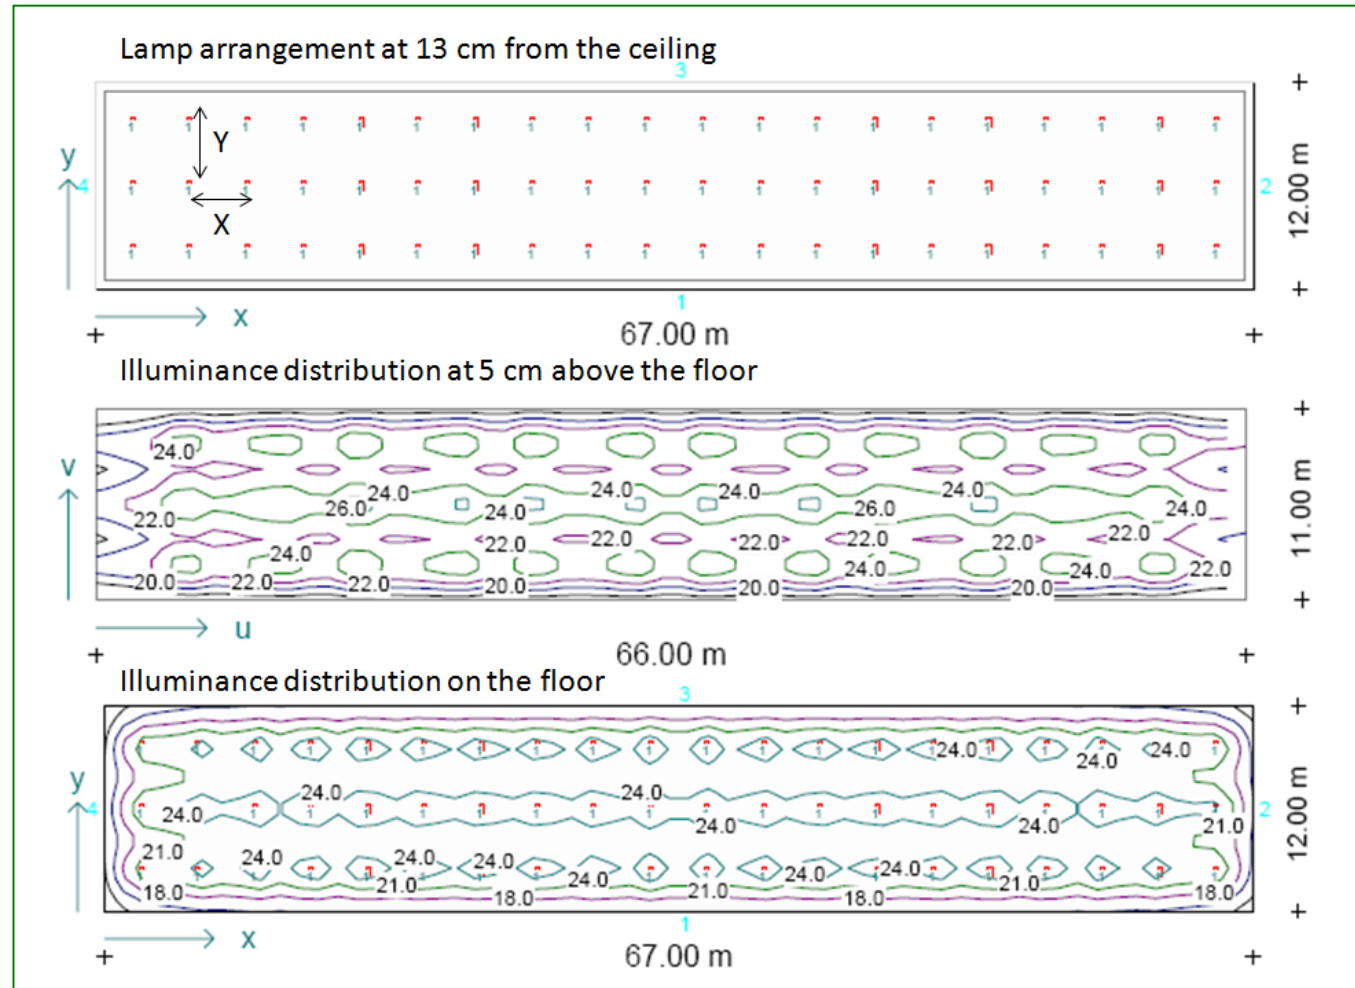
Lamp arrangement at 13 cm from the ceiling

3

Y

X

y

4

2

12.00 m

1

x

67.00 m

+ + + +

Illuminance distribution at 5 cm above the floor

v

24.0
24.0 26.0 24.0 24.0 24.0 26.0 24.0 24.0
22.0 22.0 22.0 22.0 22.0 22.0 22.0
24.0 24.0 24.0 22.0
20.0 22.0 22.0 20.0 20.0 20.0

11.00 m

u

66.00 m

+ + + +

Illuminance distribution on the floor

3

y

4

24.0 24.0 24.0
24.0 24.0 24.0 24.0 24.0 21.0
21.0 24.0 24.0 24.0 24.0 24.0 24.0
18.0 21.0 18.0 21.0 18.0 21.0 18.0

2

12.00 m

1

x

67.00 m

+ + + +